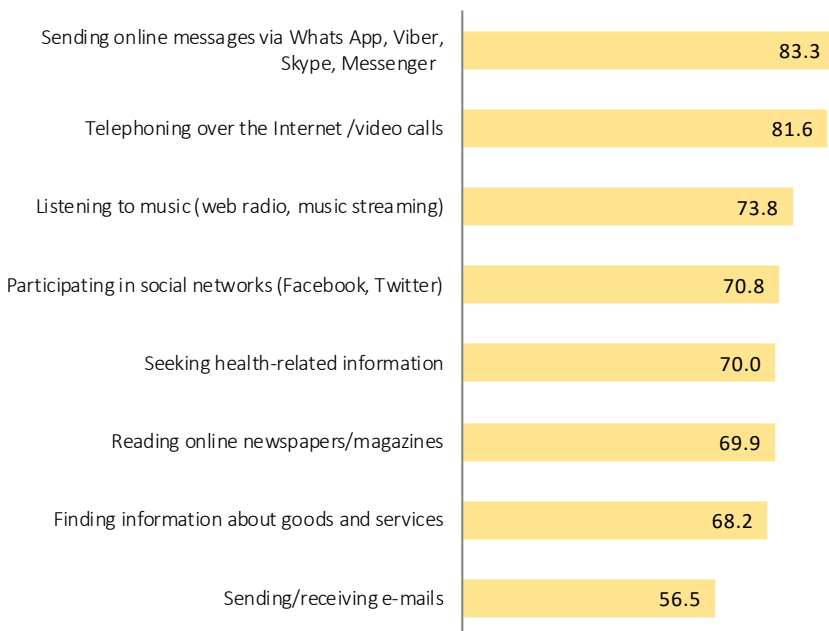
Sending online messages via Whats App, Viber, Skype, Messenger
83.3

Telephoning over the Internet /video calls
81.6

Listening to music (web radio, music streaming)
73.8

Participating in social networks (Facebook, Twitter)
70.8

Seeking health-related information
70.0

Reading online newspapers/magazines
69.9

Finding information about goods and services
68.2

Sending/receiving e-mails
56.5